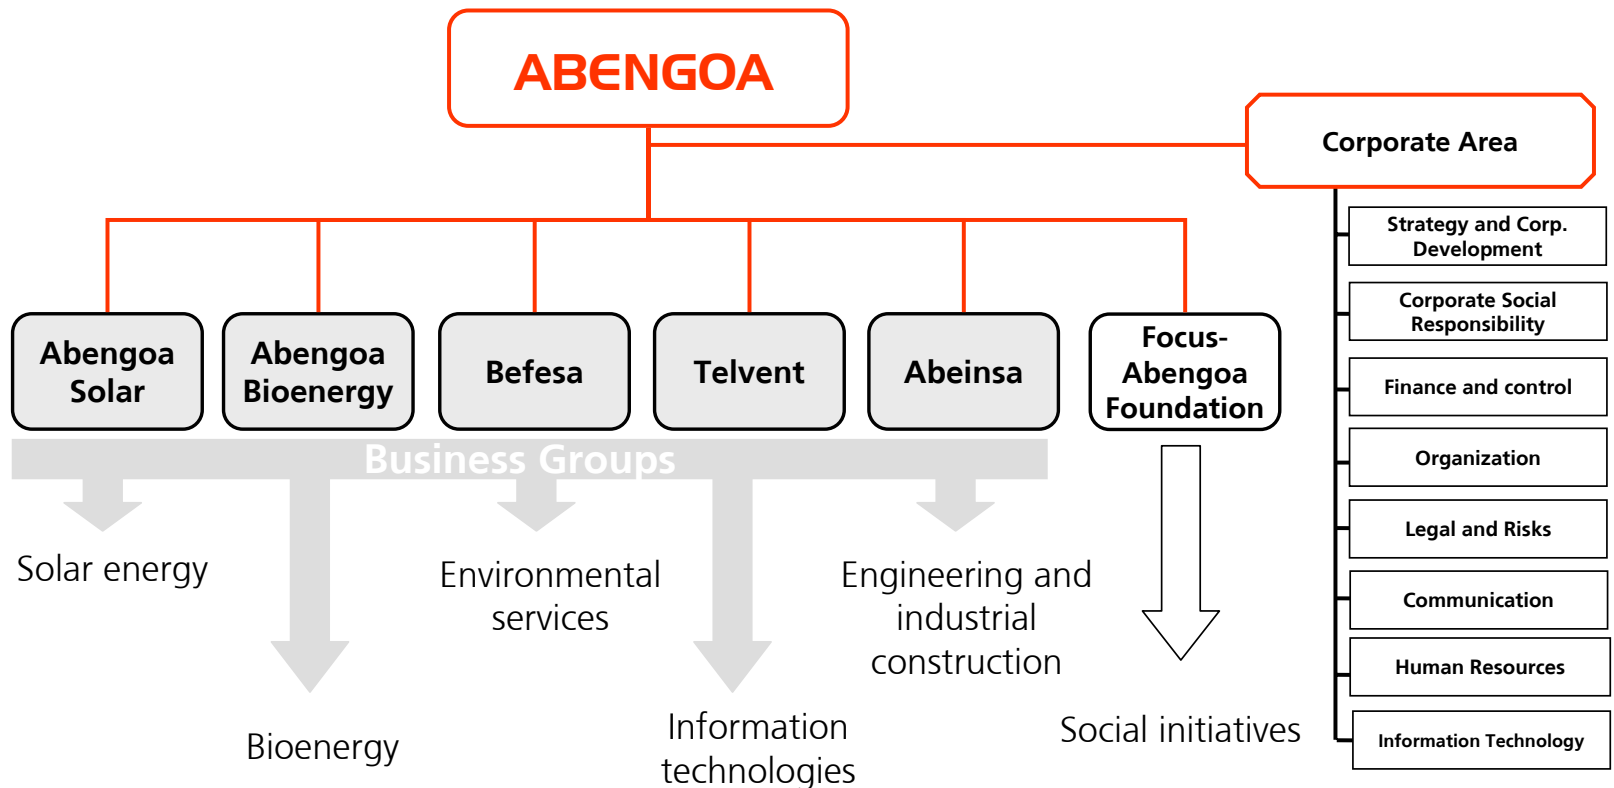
ABENGOA

Corporate Area

Strategy and Corp. Development

Corporate Social Responsibility

Finance and control

Organization

Legal and Risks

Communication

Human Resources

Information Technology

Abengoa Solar

Abengoa Bioenergy

Befesa

Telvent

Abeinsa

Focus-Abengoa Foundation

Business Groups

Solar energy

Bioenergy

Environmental services

Information technologies

Engineering and industrial construction

Social initiatives